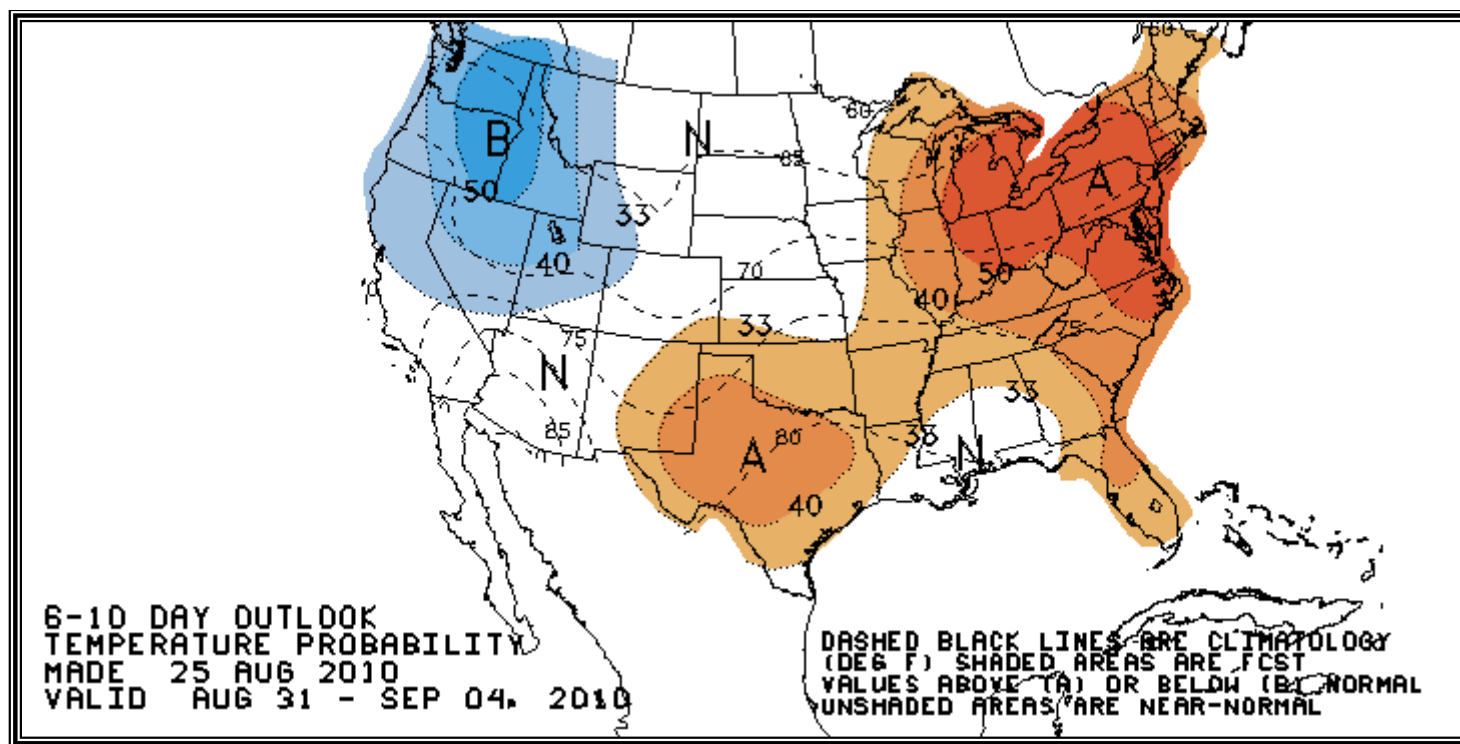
60
B
50
40
33
N
85
60
70
33
75
N
85
A
80
40
A
50
40
75
33
33
N

6-10 DAY OUTLOOK
TEMPERATURE PROBABILITY
MADE 25 AUG 2010
VALID AUG 31 - SEP 04, 2010

DASHED BLACK LINES ARE CLIMATOLOGY
(DEG F) SHADED AREAS ARE FCST
VALUES ABOVE (A) OR BELOW (B) NORMAL
UNSHADED AREAS ARE NEAR-NORMAL